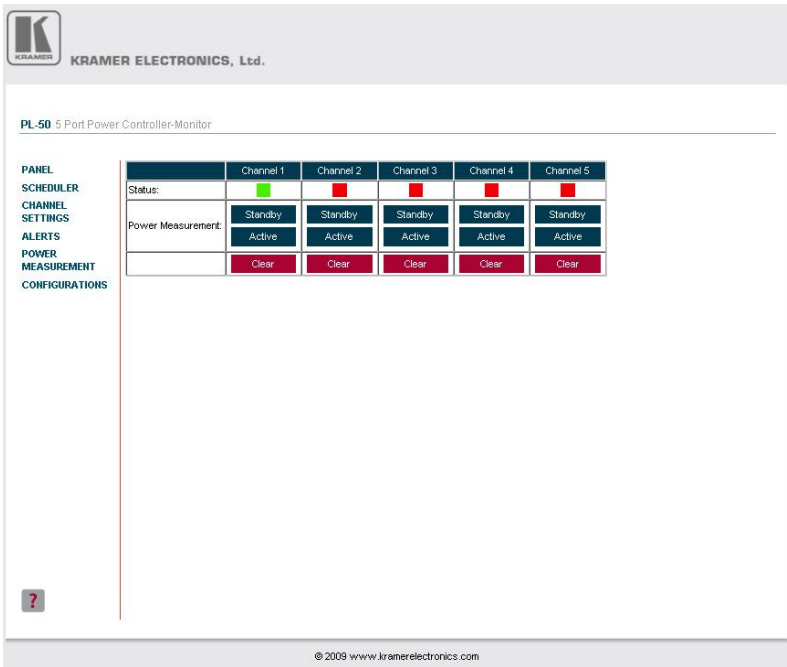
KRAMER

KRAMER ELECTRONICS, Ltd.

PL-50 5 Port Power Controller-Monitor

PANEL
SCHEDULER
CHANNEL SETTINGS
ALERTS
POWER MEASUREMENT
CONFIGURATIONS

| | Channel 1 | Channel 2 | Channel 3 | Channel 4 | Channel 5 |
|---|---|---|---|---|---|
| Status: | | | | | |
| Power Measurement: | Standby Active | Standby Active | Standby Active | Standby Active | Standby Active |
| | Clear | Clear | Clear | Clear | Clear |

?

© 2009 www.kramerelectronics.com